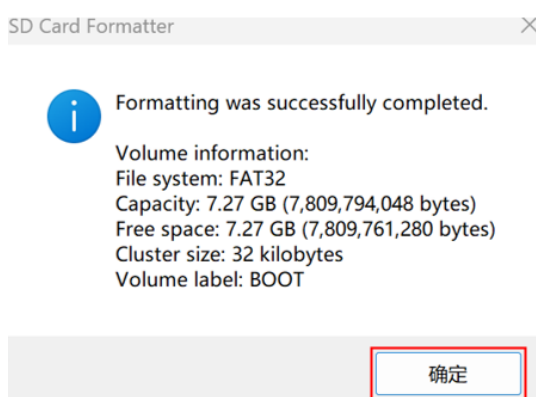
SD Card Formatter

Formatting was successfully completed.

Volume information:
File system: FAT32
Capacity: 7.27 GB (7,809,794,048 bytes)
Free space: 7.27 GB (7,809,761,280 bytes)
Cluster size: 32 kilobytes
Volume label: BOOT

确定